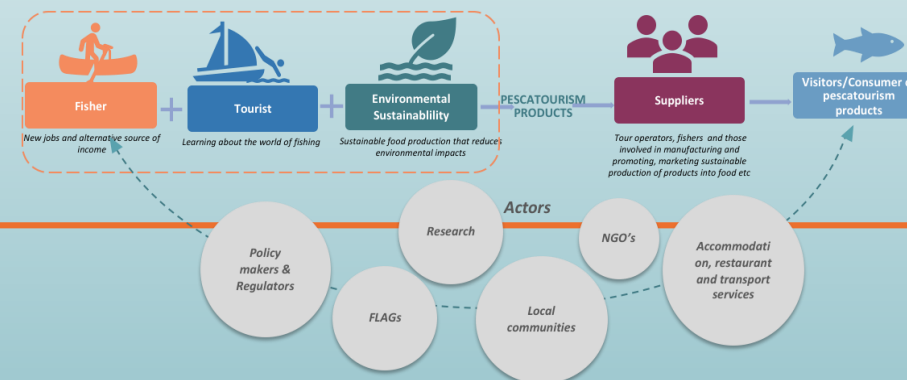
Fisher

New jobs and alternative source of income

Tourist

Learning about the world of fishing

Environmental Sustainablility

Sustainable food production that reduces environmental impacts

PESCATOURISM PRODUCTS

Suppliers

Tour operators, fishers and those involved in manufacturing and promoting, marketing sustainable production of products into food etc

Visitors/Consumer of pescatourism products

Actors

Policy makers & Regulators

Research

NGO's

Accommodati on, restaurant and transport services

FLAGs

Local communities